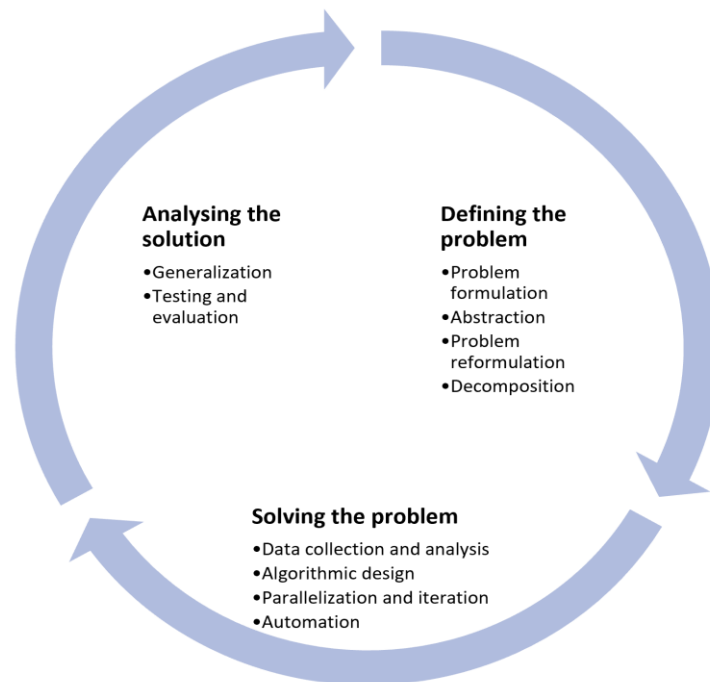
Analysing the solution
•Generalization
•Testing and evaluation

Defining the problem
•Problem formulation
•Abstraction
•Problem reformulation
•Decomposition

Solving the problem
•Data collection and analysis
•Algorithmic design
•Parallelization and iteration
•Automation